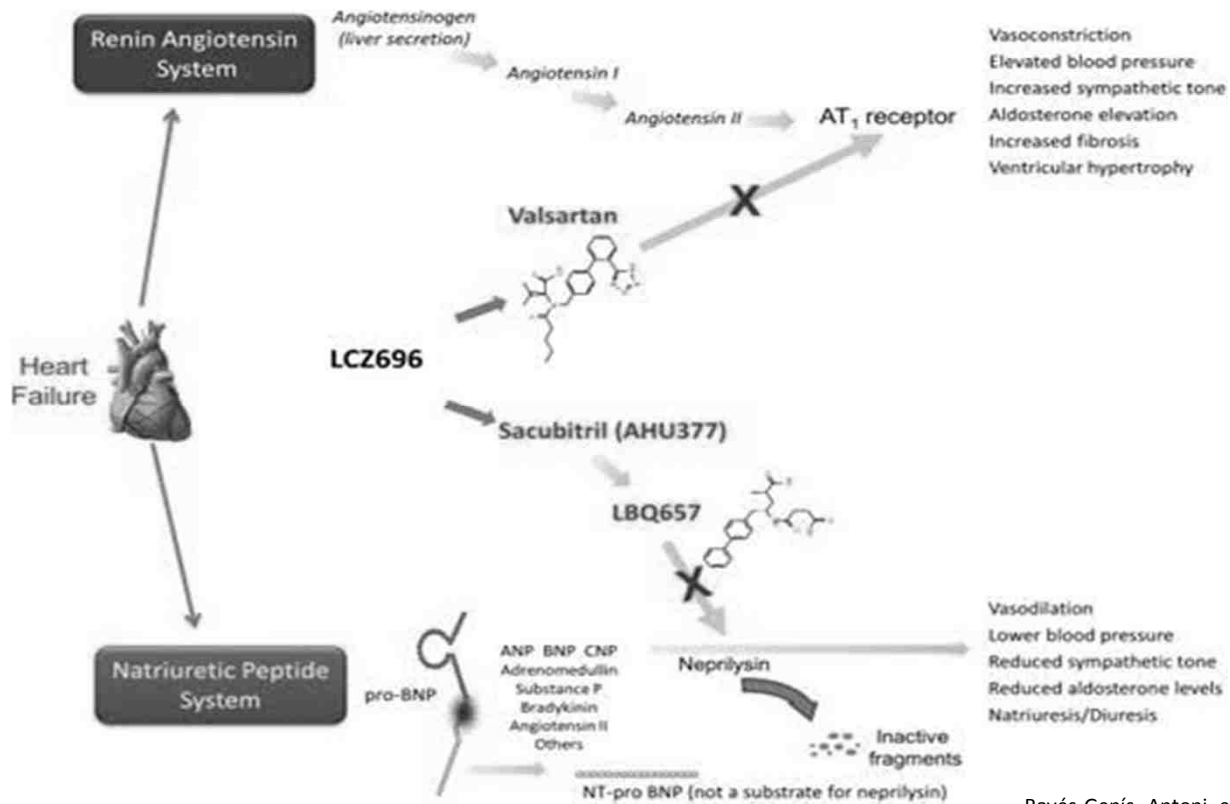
Renin Angiotensin System

Angiotensinogen (liver secretion)

Angiotensin I

Angiotensin II

AT$_1$ receptor

Vasoconstriction
Elevated blood pressure
Increased sympathetic tone
Aldosterone elevation
Increased fibrosis
Ventricular hypertrophy

Valsartan

X

Heart Failure

LCZ696

Sacubitril (AHU377)

LBQ657

X

Natriuretic Peptide System

pro-BNP

ANP BNP CNP
Adrenomedullin
Substance P
Bradykinin
Angiotensin II
Others

Neprilysin

Vasodilation
Lower blood pressure
Reduced sympathetic tone
Reduced aldosterone levels
Natriuresis/Diuresis

Inactive fragments

NT-pro BNP (not a substrate for neprilysin)

Bayés-Genís, Antoni, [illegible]